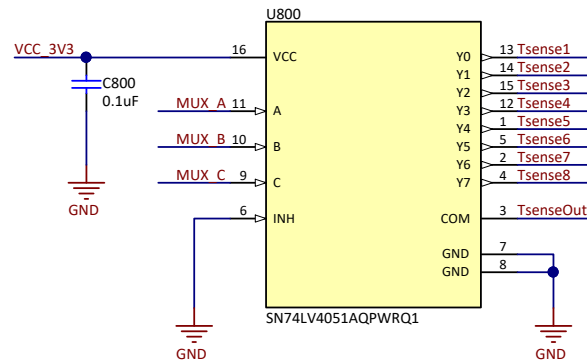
U800

VCC_3V3

16 VCC

C800
0.1uF

GND

MUX_A 11 A

MUX_B 10 B

MUX_C 9 C

6 INH

Y0 13 Tsense1
Y1 14 Tsense2
Y2 15 Tsense3
Y3 12 Tsense4
Y4 1 Tsense5
Y5 5 Tsense6
Y6 2 Tsense7
Y7 4 Tsense8

COM 3 TsenseOut

GND 7
GND 8

SN74LV4051AQPWRQ1

GND

GND